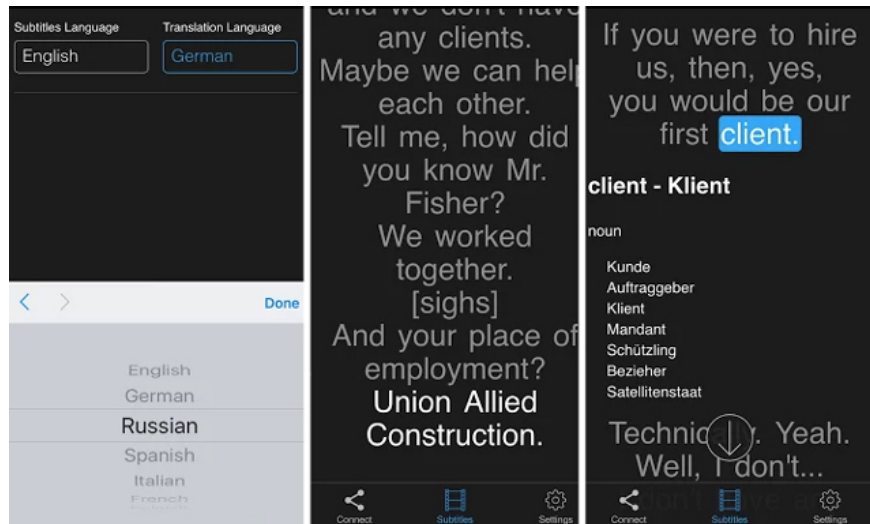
Subtitles Language
English

Translation Language
German

<
>
Done

English
German
Russian
Spanish
Italian
French

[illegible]
any clients.
Maybe we can help each other.
Tell me, how did you know Mr. Fisher?
We worked together.
[sighs]
And your place of employment?
Union Allied Construction.

Connect
Subtitles
Settings

If you were to hire us, then, yes, you would be our first client.

client - Klient

noun

Kunde
Auftraggeber
Klient
Mandant
Schützling
Bezieher
Satellitenstaat

Technica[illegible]y. Yeah.
Well, I don't...
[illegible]

Connect
Subtitles
Settings